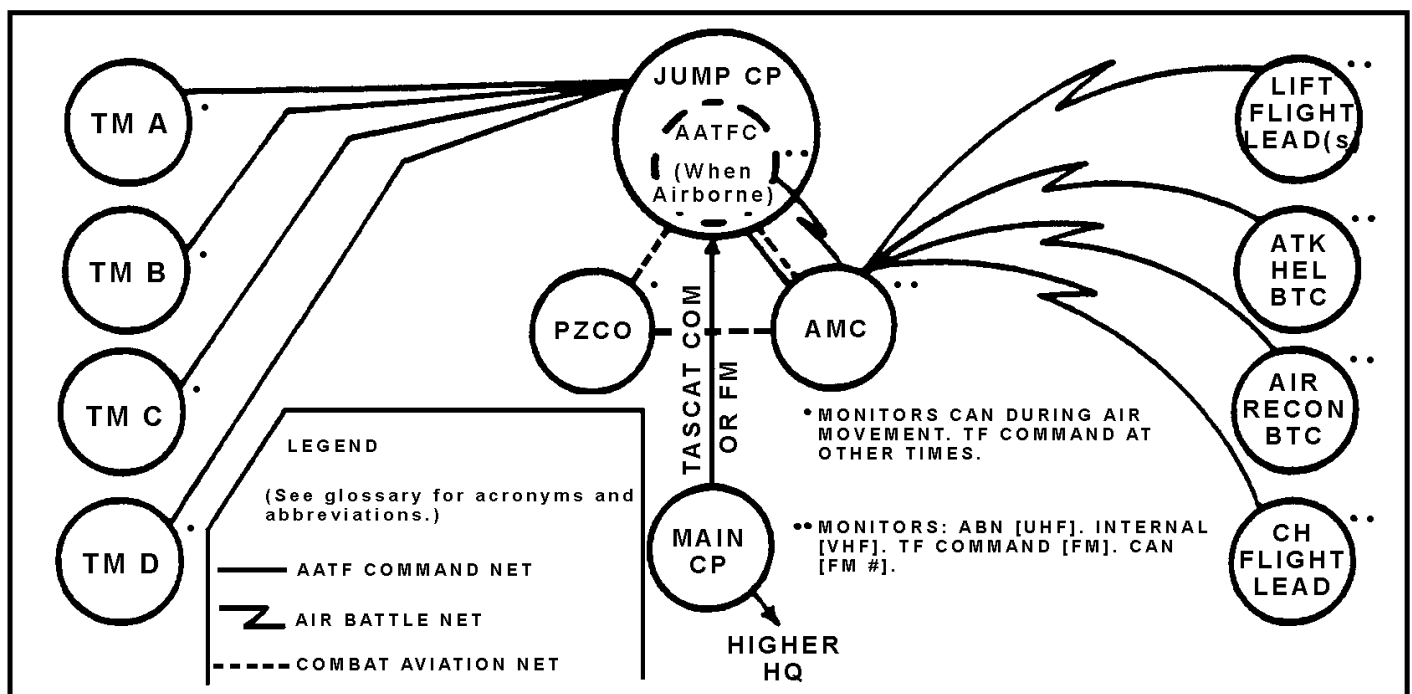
TM A
TM B
TM C
TM D
JUMP CP
AATFC
(When Airborne)
PZCO
AMC
TASCAT COM OR FM
MAIN CP
HIGHER HQ
LIFT FLIGHT LEAD(s)
ATK HEL BTC
AIR RECON BTC
CH FLIGHT LEAD

• MONITORS CAN DURING AIR MOVEMENT. TF COMMAND AT OTHER TIMES.

•• MONITORS: ABN [UHF]. INTERNAL [VHF]. TF COMMAND [FM]. CAN [FM #].

LEGEND

(See glossary for acronyms and abbreviations.)

AATF COMMAND NET

AIR BATTLE NET

COMBAT AVIATION NET